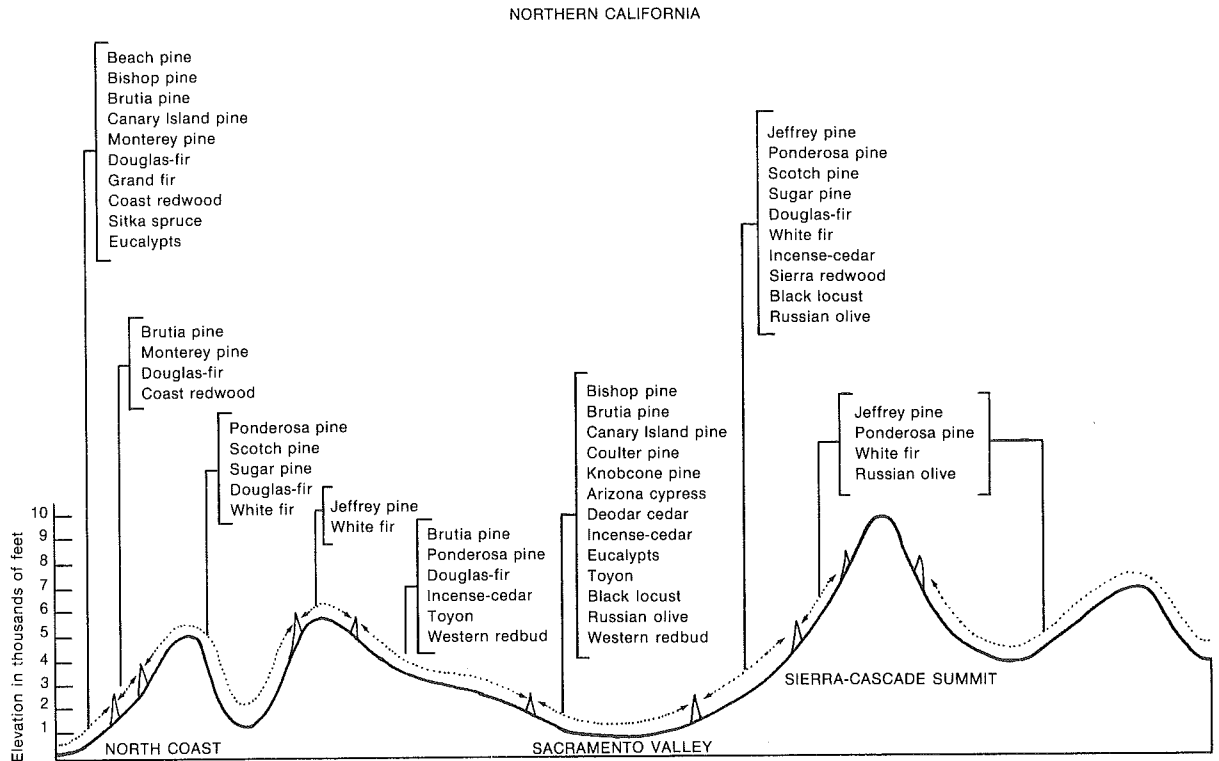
NORTHERN CALIFORNIA

Beach pine
Bishop pine
Brutia pine
Canary Island pine
Monterey pine
Douglas-fir
Grand fir
Coast redwood
Sitka spruce
Eucalypts

Brutia pine
Monterey pine
Douglas-fir
Coast redwood

Ponderosa pine
Scotch pine
Sugar pine
Douglas-fir
White fir

Jeffrey pine
White fir

Brutia pine
Ponderosa pine
Douglas-fir
Incense-cedar
Toyon
Western redbud

Bishop pine
Brutia pine
Canary Island pine
Coulter pine
Knobcone pine
Arizona cypress
Deodar cedar
Incense-cedar
Eucalypts
Toyon
Black locust
Russian olive
Western redbud

Jeffrey pine
Ponderosa pine
Scotch pine
Sugar pine
Douglas-fir
White fir
Incense-cedar
Sierra redwood
Black locust
Russian olive

Jeffrey pine
Ponderosa pine
White fir
Russian olive

Elevation in thousands of feet
10
9
8
7
6
5
4
3
2
1

NORTH COAST
SACRAMENTO VALLEY
SIERRA-CASCADE SUMMIT